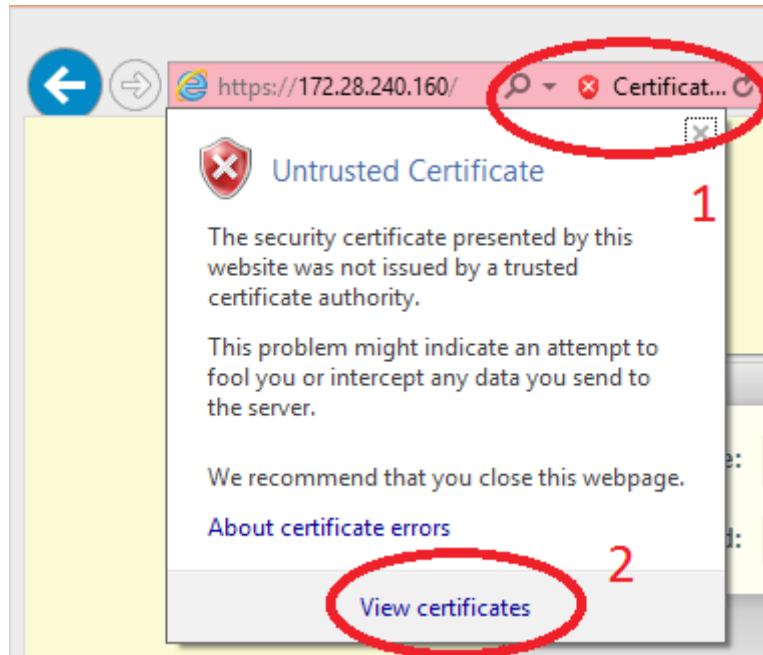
https://172.28.240.160/

Certificat...

Untrusted Certificate

1

The security certificate presented by this website was not issued by a trusted certificate authority.

This problem might indicate an attempt to fool you or intercept any data you send to the server.

We recommend that you close this webpage.

About certificate errors

2

View certificates

e:

d: